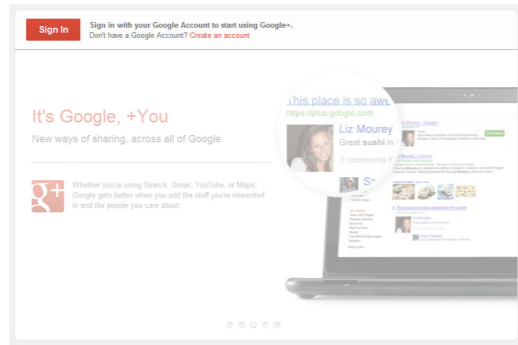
Sign In

Sign in with your Google Account to start using Google+.
Don't have a Google Account? Create an account

It's Google, +You

New ways of sharing, across all of Google

Whether you're using Search, Gmail, YouTube, or Maps, Google gets better when you add the stuff you're interested in and the people you care about.

This place is so awe
https://plus.google.com
Liz Mourey
Great sushi in
3 comments

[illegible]